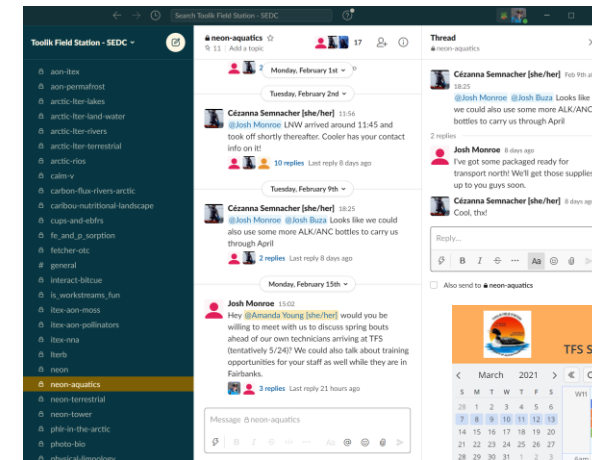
Search Toolik Field Station - SEDC

Toolik Field Station - SEDC

aon-itex
aon-permafrost
arctic-lter-lakes
arctic-lter-land-water
arctic-lter-rivers
arctic-lter-terrestrial
arctic-rios
calm-v
carbon-flux-rivers-arctic
caribou-nutritional-landscape
cups-and-ebfrs
fe_and_p_sorption
fetcher-otc
general
interact-bitcue
is_workstreams_fun
itex-aon-moss
itex-aon-pollinators
itex-nna
lterb
neon
neon-aquatics
neon-terrestrial
neon-tower
phlr-in-the-arctic
photo-bio
physical-limnology

neon-aquatics
11 | Add a topic
17

2 Monday, February 1st

Tuesday, February 2nd

Cézanna Semnacher [she/her] 11:56
@Josh Monroe LNW arrived around 11:45 and took off shortly thereafter. Cooler has your contact info on it!
10 replies Last reply 8 days ago

Tuesday, February 9th

Cézanna Semnacher [she/her] 18:25
@Josh Monroe @Josh Buza Looks like we could also use some more ALK/ANC bottles to carry us through April
2 replies Last reply 8 days ago

Monday, February 15th

Josh Monroe 15:02
Hey @Amanda Young [she/her] would you be willing to meet with us to discuss spring bouts ahead of our own technicians arriving at TFS (tentatively 5/24)? We could also talk about training opportunities for your staff as well while they are in Fairbanks.
3 replies Last reply 21 hours ago

Message neon-aquatics

Thread
neon-aquatics

Cézanna Semnacher [she/her] Feb 9th at 18:25
@Josh Monroe @Josh Buza Looks like we could also use some more ALK/ANC bottles to carry us through April

2 replies

Josh Monroe 8 days ago
I've got some packaged ready for transport north! We'll get those supplies up to you guys soon.

Cézanna Semnacher [she/her] 8 days ago
Cool, thx!

Reply...

Also send to neon-aquatics

TFS S

March 2021
S M T W T F S
28 1 2 3 4 5 6
7 8 9 10 11 12 13
14 15 16 17 18 19 20
21 22 23 24 25 26 27
28 29 30 31 1 2 3